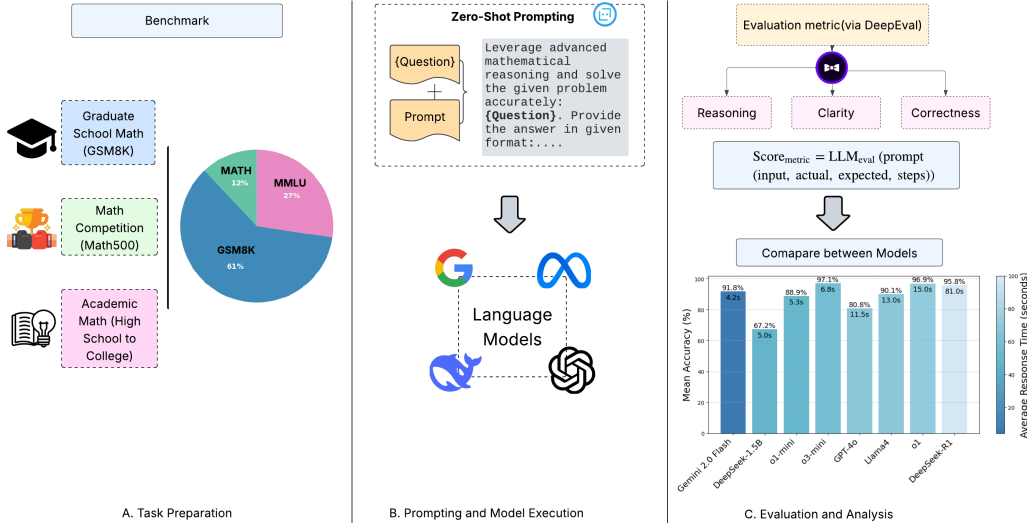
Benchmark

Graduate School Math (GSM8K)

Math Competition (Math500)

Academic Math (High School to College)

MATH 12%

MMLU 27%

GSM8K 61%

A. Task Preparation

Zero-Shot Prompting

{Question}

+

Prompt

Leverage advanced mathematical reasoning and solve the given problem accurately: **{Question}**. Provide the answer in given format:....

Language Models

B. Prompting and Model Execution

Evaluation metric(via DeepEval)

Reasoning

Clarity

Correctness

$\text{Score}_{\text{metric}} = \text{LLM}_{\text{eval}}$ (prompt (input, actual, expected, steps))

Comapare between Models

| Model | Mean Accuracy | Average Response Time |
|---|---|---|
| Gemini 2.0 Flash | 91.8% | 4.2s |
| DeepSeek-1.5B | 67.2% | 5.0s |
| o1-mini | 88.9% | 5.3s |
| o3-mini | 97.1% | 6.8s |
| GPT-4o | 80.8% | 11.5s |
| Llama4 | 90.1% | 13.0s |
| o1 | 96.9% | 15.0s |
| DeepSeek-R1 | 95.8% | 81.0s |

Mean Accuracy (%)

0 20 40 60 80 100

Average Response Time (seconds)

20 40 60 80 100

C. Evaluation and Analysis